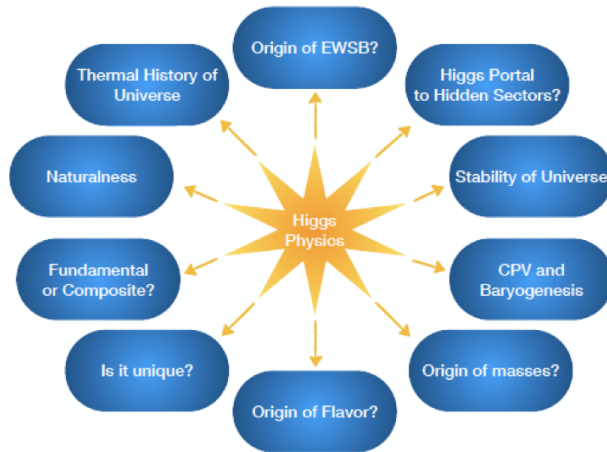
Higgs Physics

Origin of EWSB?

Higgs Portal to Hidden Sectors?

Stability of Universe

CPV and Baryogenesis

Origin of masses?

Origin of Flavor?

Is it unique?

Fundamental or Composite?

Naturalness

Thermal History of Universe